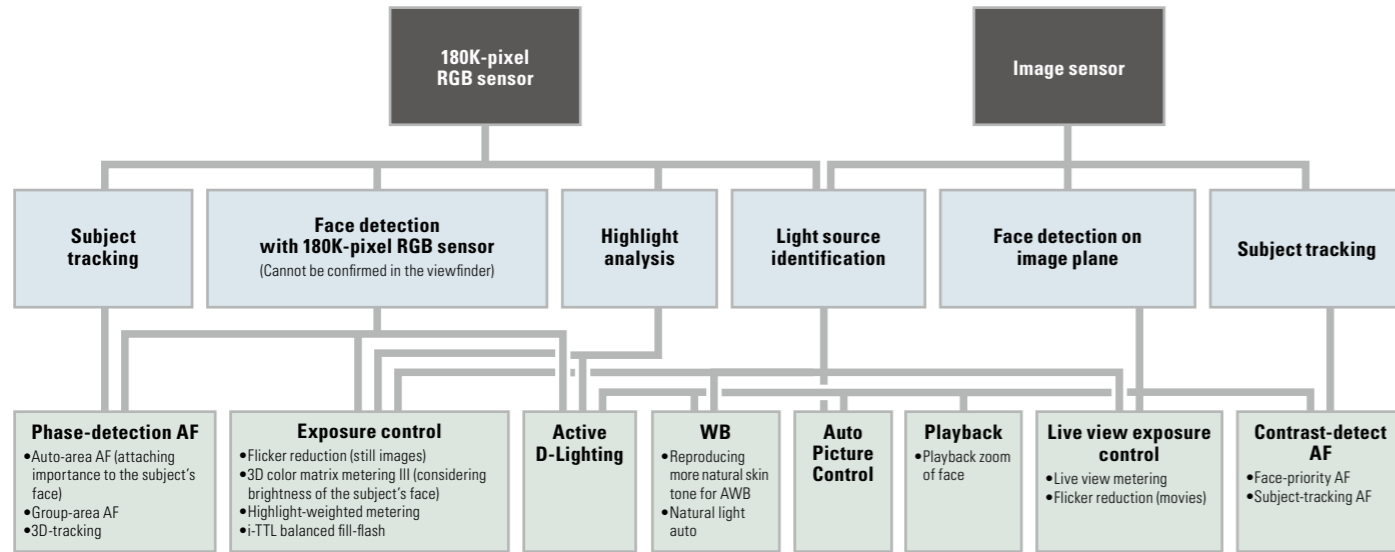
180K-pixel RGB sensor

Image sensor

Subject tracking

Face detection with 180K-pixel RGB sensor
(Cannot be confirmed in the viewfinder)

Highlight analysis

Light source identification

Face detection on image plane

Subject tracking

Phase-detection AF
•Auto-area AF (attaching importance to the subject's face)
•Group-area AF
•3D-tracking

Exposure control
•Flicker reduction (still images)
•3D color matrix metering III (considering brightness of the subject's face)
•Highlight-weighted metering
•i-TTL balanced fill-flash

Active D-Lighting

WB
•Reproducing more natural skin tone for AWB
•Natural light auto

Auto Picture Control

Playback
•Playback zoom of face

Live view exposure control
•Live view metering
•Flicker reduction (movies)

Contrast-detect AF
•Face-priority AF
•Subject-tracking AF